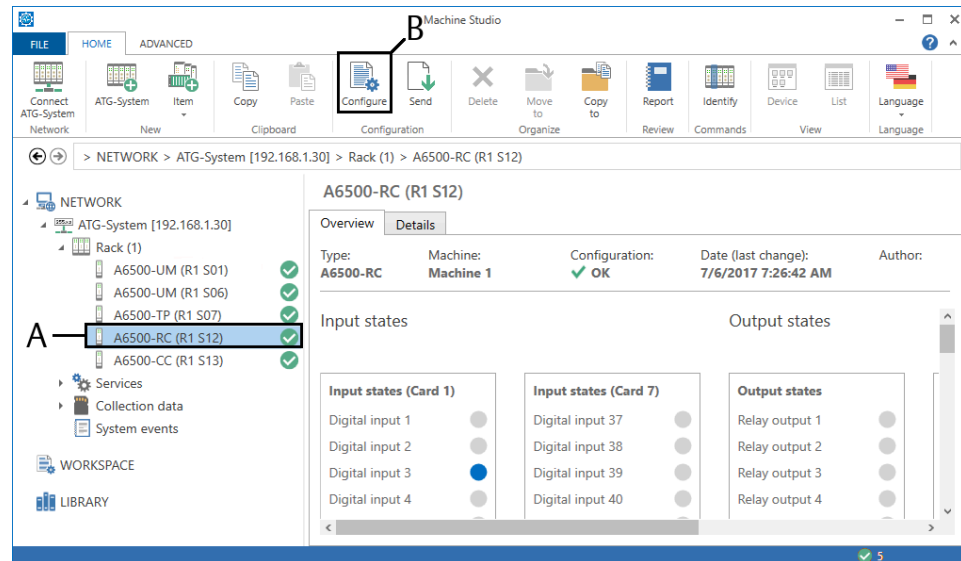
Machine Studio

FILE HOME ADVANCED

Connect ATG-System
Network

ATG-System Item
New

Copy Paste
Clipboard

B
Configure Send
Configuration

Delete Move to Copy to
Organize

Report
Review

Identify
Commands

Device List
View

Language
Language

> NETWORK > ATG-System [192.168.1.30] > Rack (1) > A6500-RC (R1 S12)

NETWORK
ATG-System [192.168.1.30]
Rack (1)
A6500-UM (R1 S01)
A6500-UM (R1 S06)
A6500-TP (R1 S07)
A A6500-RC (R1 S12)
A6500-CC (R1 S13)
Services
Collection data
System events

WORKSPACE

LIBRARY

A6500-RC (R1 S12)

Overview Details

Type: A6500-RC
Machine: Machine 1
Configuration: OK
Date (last change): 7/6/2017 7:26:42 AM
Author:

Input states

Output states

| Input states (Card 1) |
|---|
| Digital input 1 |
| Digital input 2 |
| Digital input 3 |
| Digital input 4 |

| Input states (Card 7) |
|---|
| Digital input 37 |
| Digital input 38 |
| Digital input 39 |
| Digital input 40 |

| Output states |
|---|
| Relay output 1 |
| Relay output 2 |
| Relay output 3 |
| Relay output 4 |

5